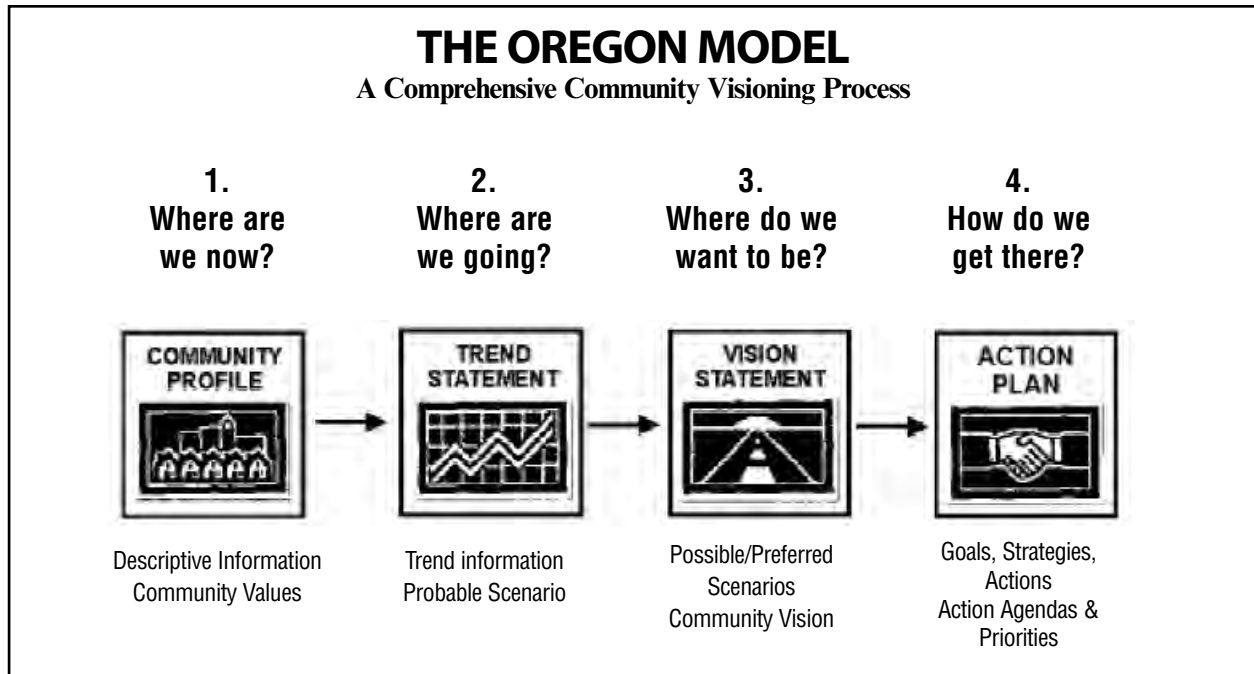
THE OREGON MODEL
A Comprehensive Community Visioning Process

1.
Where are we now?

COMMUNITY PROFILE

Descriptive Information
Community Values

2.
Where are we going?

TREND STATEMENT

Trend information
Probable Scenario

3.
Where do we want to be?

VISION STATEMENT

Possible/Preferred Scenarios
Community Vision

4.
How do we get there?

ACTION PLAN

Goals, Strategies, Actions
Action Agendas & Priorities